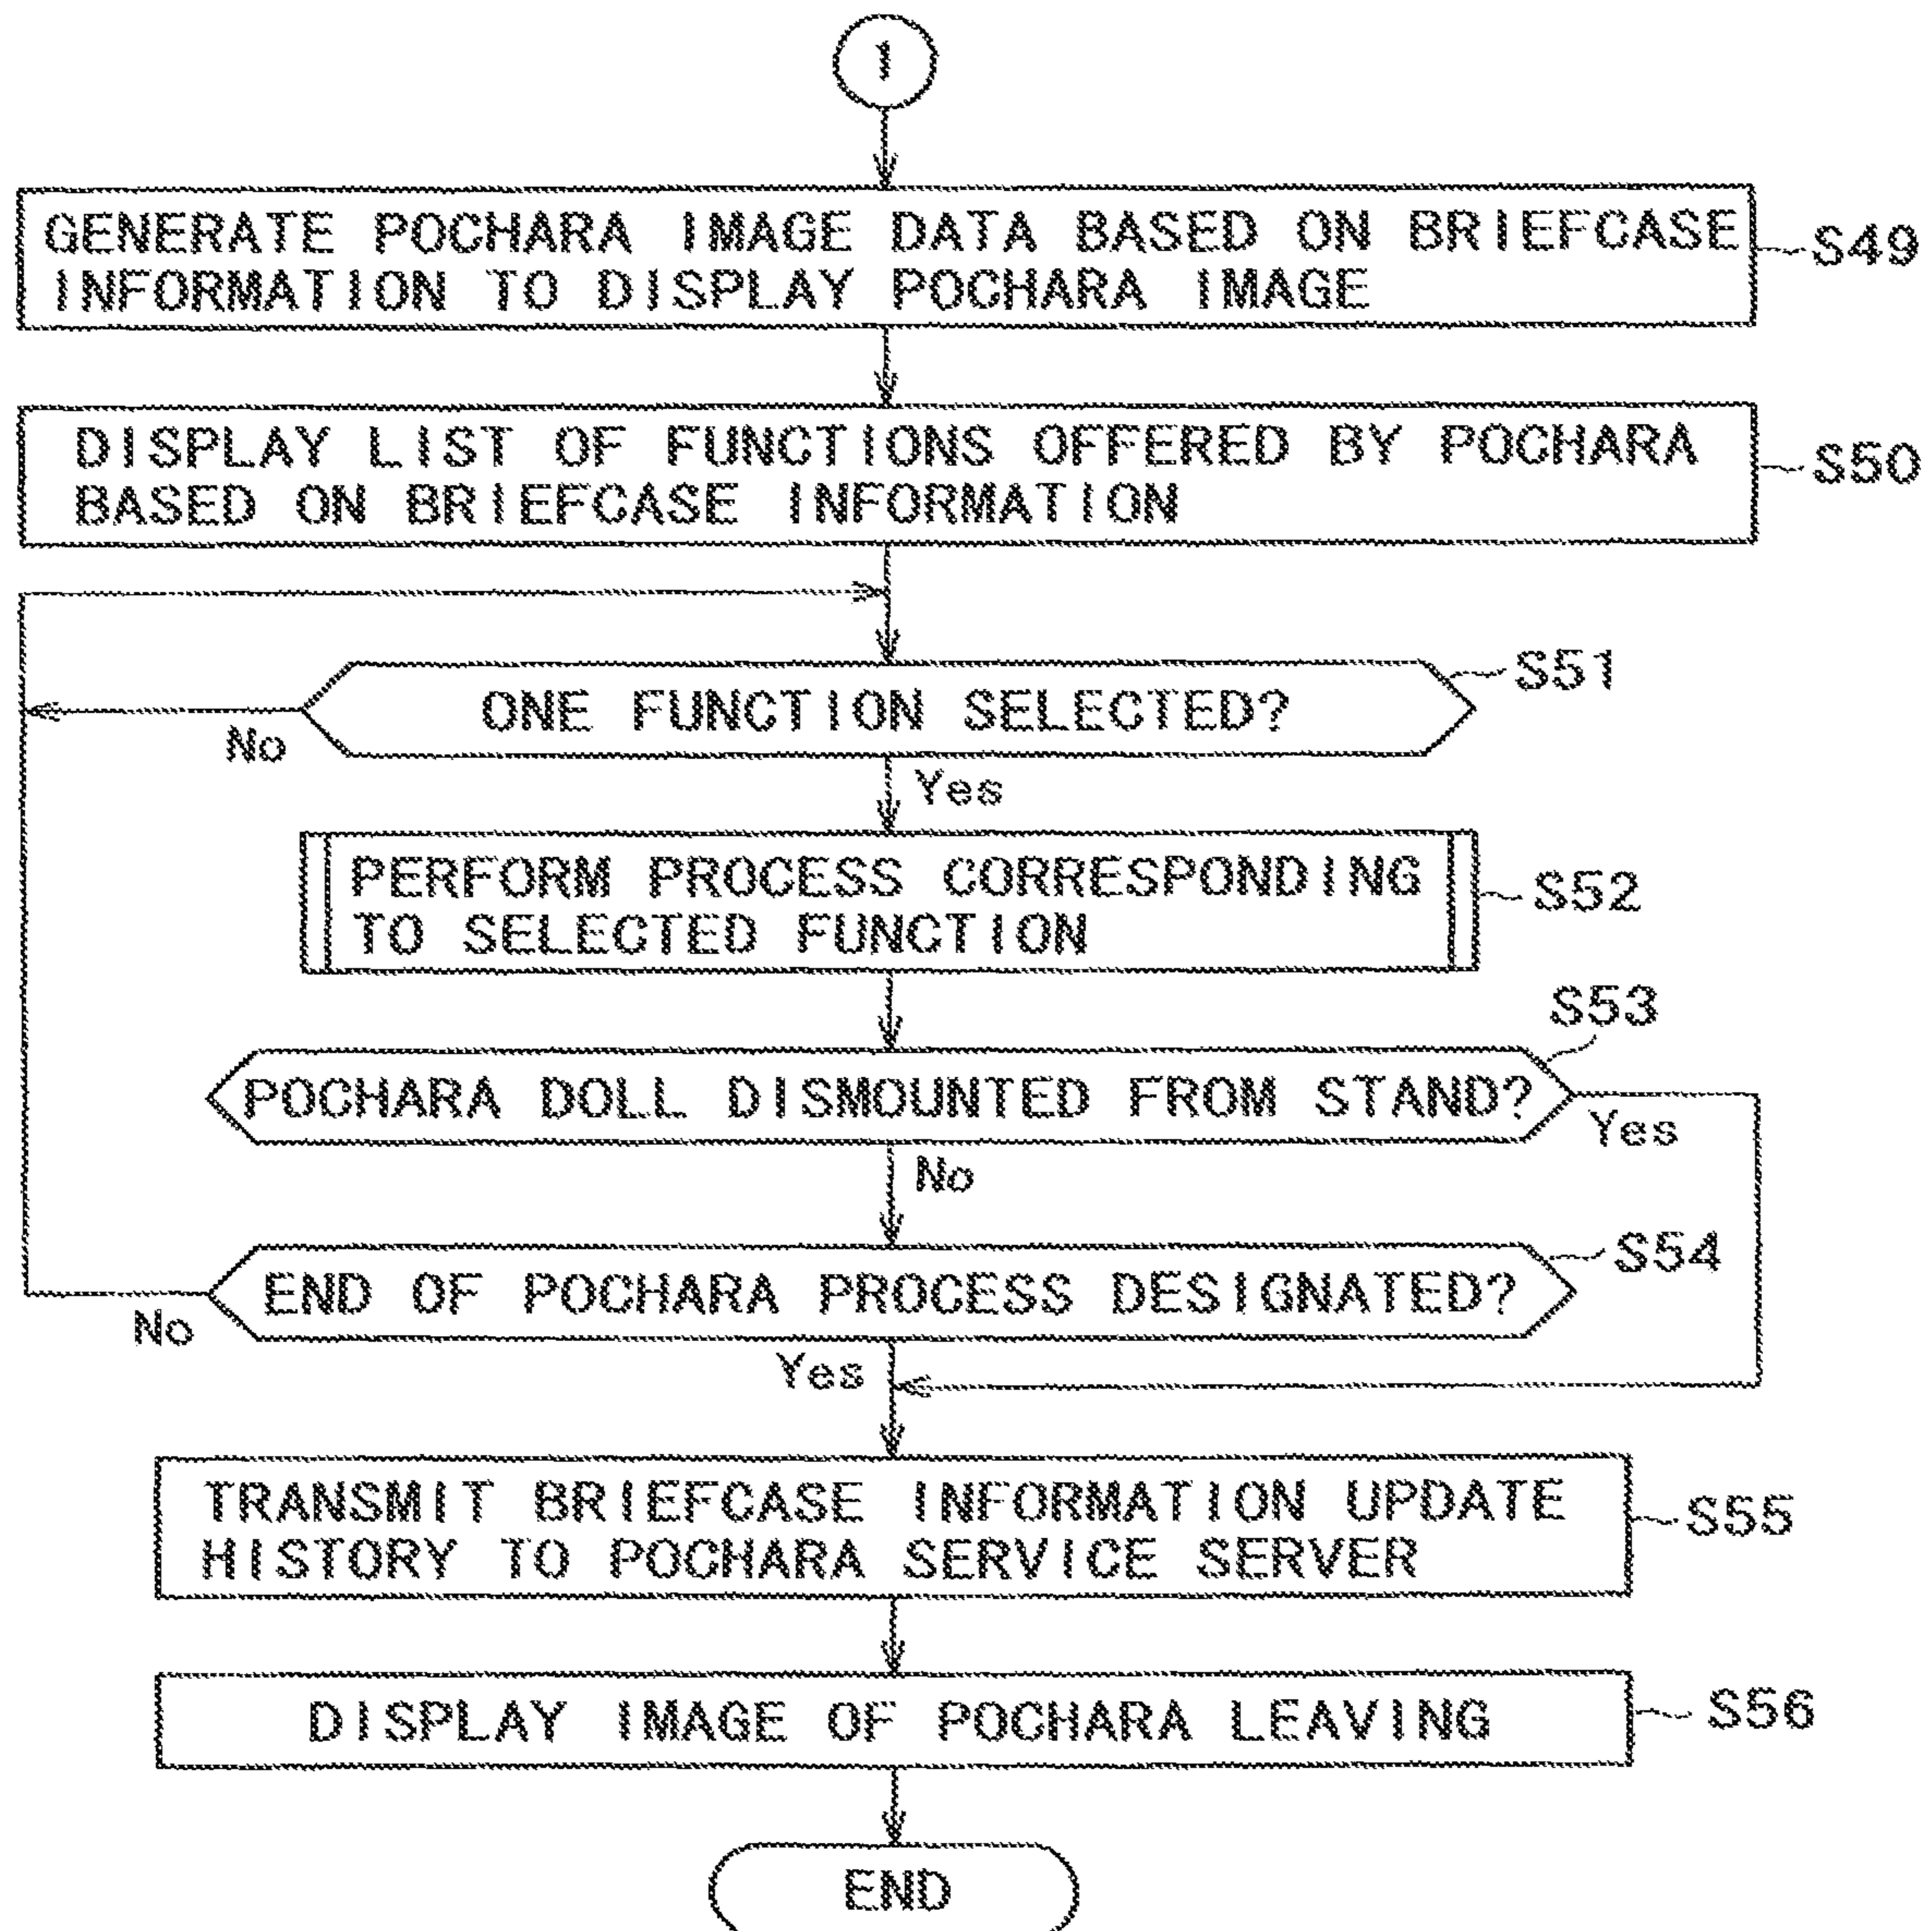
1

GENERATE POCHARA IMAGE DATA BASED ON BRIEFCASE INFORMATION TO DISPLAY POCHARA IMAGE S49

DISPLAY LIST OF FUNCTIONS OFFERED BY POCHARA BASED ON BRIEFCASE INFORMATION S50

ONE FUNCTION SELECTED? S51

No

Yes

PERFORM PROCESS CORRESPONDING TO SELECTED FUNCTION S52

S53

POCHARA DOLL DISMOUNTED FROM STAND?

Yes

No

END OF POCHARA PROCESS DESIGNATED? S54

No

Yes

TRANSMIT BRIEFCASE INFORMATION UPDATE HISTORY TO POCHARA SERVICE SERVER S55

DISPLAY IMAGE OF POCHARA LEAVING S56

END